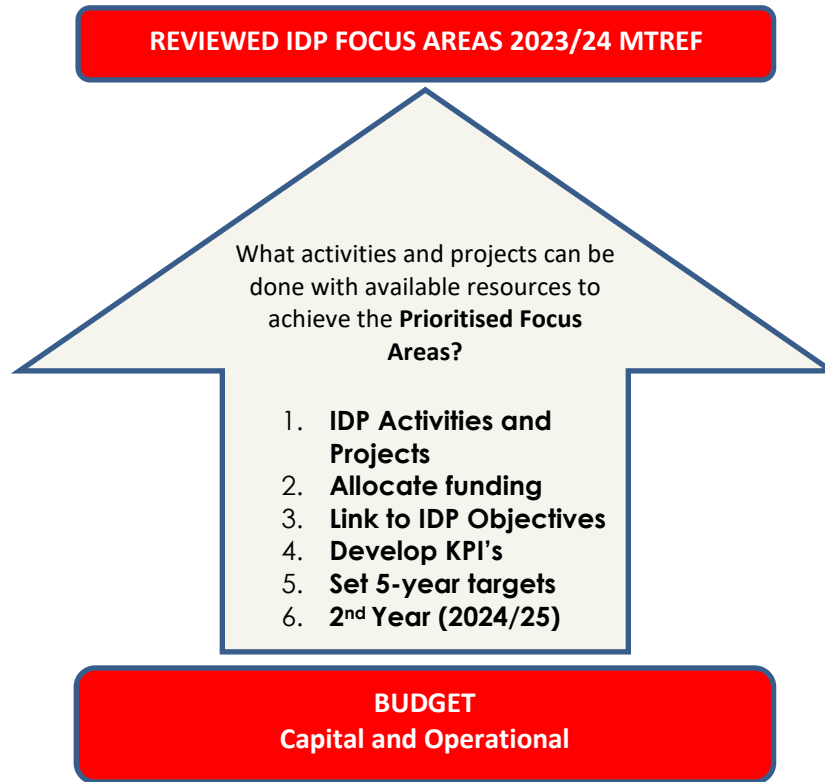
REVIEWED IDP FOCUS AREAS 2023/24 MTREF

What activities and projects can be done with available resources to achieve the **Prioritised Focus Areas?**

1. **IDP Activities and Projects**
2. **Allocate funding**
3. **Link to IDP Objectives**
4. **Develop KPI's**
5. **Set 5-year targets**
6. **2$^{nd}$ Year (2024/25)**

BUDGET
Capital and Operational